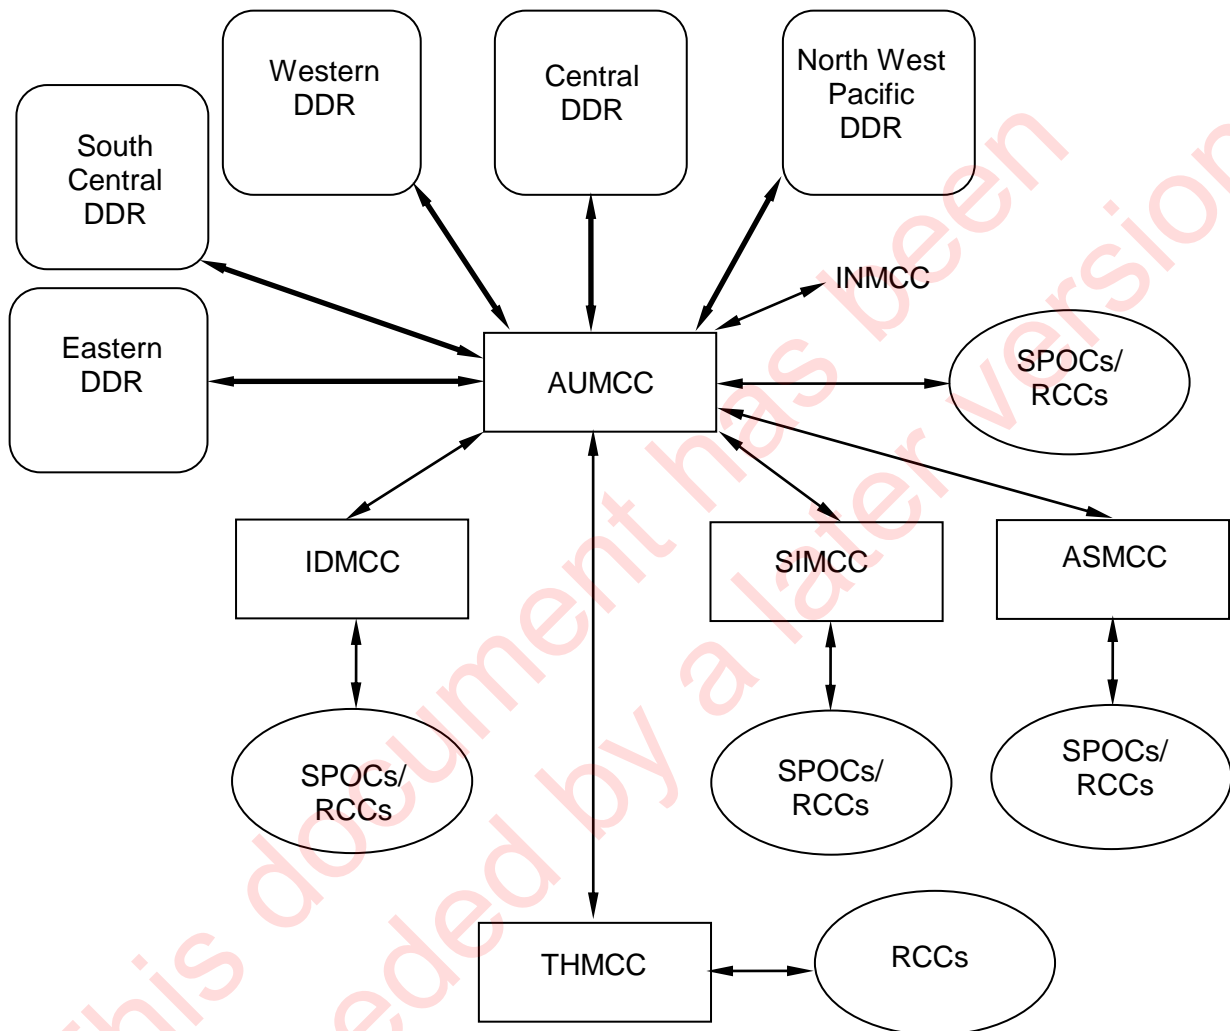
Western DDR

Central DDR

North West Pacific DDR

South Central DDR

Eastern DDR

INMCC

AUMCC

SPOCs/ RCCs

IDMCC

SIMCC

ASMCC

SPOCs/ RCCs

SPOCs/ RCCs

SPOCs/ RCCs

THMCC

RCCs

This document has been superseded by a later version